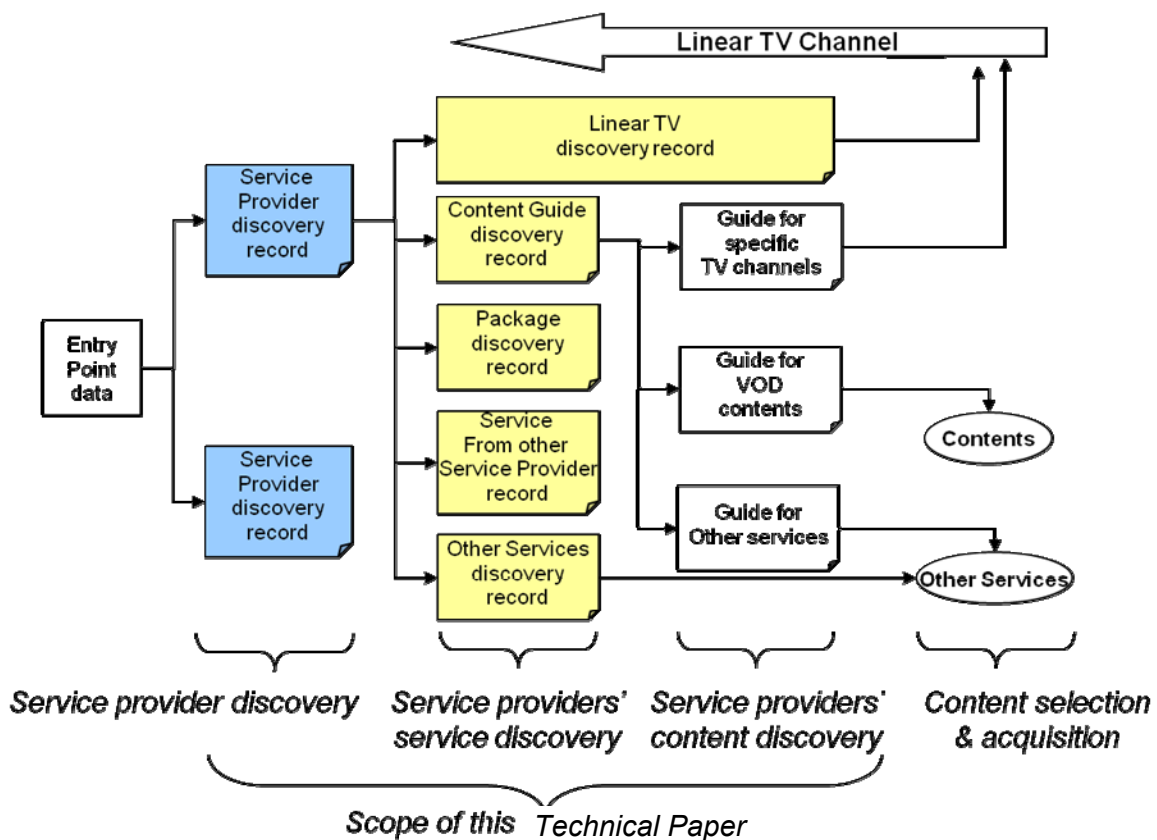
Linear TV Channel

Entry Point data

Service Provider discovery record

Service Provider discovery record

Linear TV discovery record

Content Guide discovery record

Package discovery record

Service From other Service Provider record

Other Services discovery record

Guide for specific TV channels

Guide for VOD contents

Guide for Other services

Contents

Other Services

Service provider discovery

Service providers' service discovery

Service providers' content discovery

Content selection & acquisition

Scope of this Technical Paper